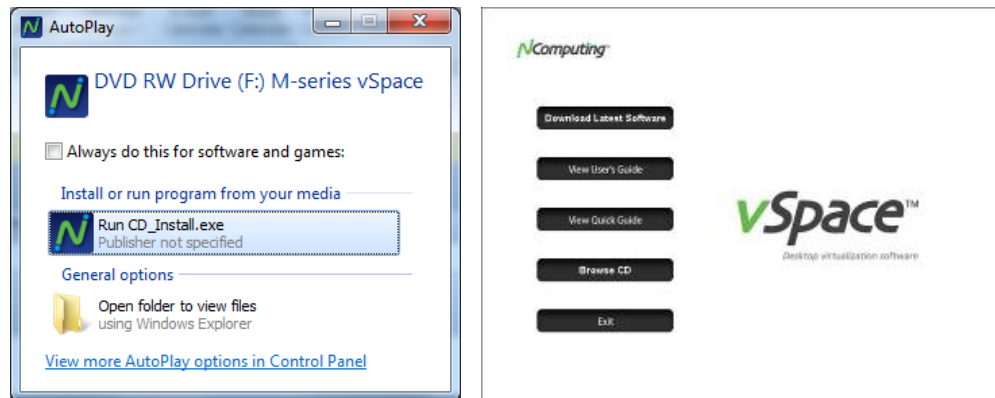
AutoPlay

DVD RW Drive (F:) M-series vSpace

Always do this for software and games:

Install or run program from your media

Run CD_Install.exe
Publisher not specified

General options

Open folder to view files
using Windows Explorer

View more AutoPlay options in Control Panel

NComputing

Download Latest Software

View User's Guide

View Quick Guide

Browse CD

Exit

vSpace™
Desktop virtualization software